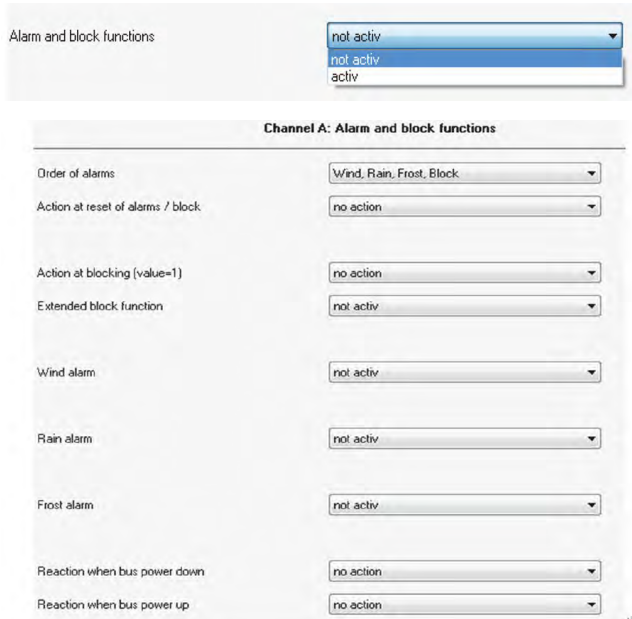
Alarm and block functions

not activ

not activ

activ

Channel A: Alarm and block functions

Order of alarms

Wind, Rain, Frost, Block

Action at reset of alarms / block

no action

Action at blocking (value=1)

no action

Extended block function

not activ

Wind alarm

not activ

Rain alarm

not activ

Frost alarm

not activ

Reaction when bus power down

no action

Reaction when bus power up

no action